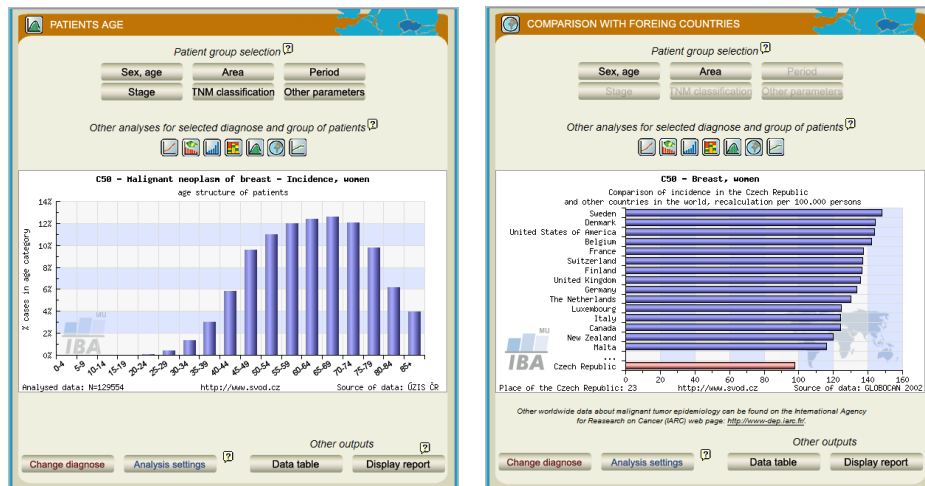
PATIENTS AGE

Patient group selection ?

Sex, age
Area
Period
Stage
TNM classification
Other parameters

Other analyses for selected diagnose and group of patients ?

C50 - Malignant neoplasm of breast - Incidence, women
age structure of patients

% cases in age category

14%
12%
10%
8%
6%
4%
2%
0%

0-4
5-9
10-14
15-19
20-24
25-29
30-34
35-39
40-44
45-49
50-54
55-59
60-64
65-69
70-74
75-79
80-84
85+

MU
IBA

Analysed data: N=129554
http://www.svod.cz
Source of data: ÚZIS ČR

Other outputs ?

Change diagnose
Analysis settings ?
Data table
Display report

COMPARISON WITH FOREING COUNTRIES

Patient group selection ?

Sex, age
Area
Period
Stage
TNM classification
Other parameters

Other analyses for selected diagnose and group of patients ?

C50 - Breast, women
Comparison of incidence in the Czech Republic
and other countries in the world, recalculation per 100,000 persons

Sweden
Denmark
United States of America
Belgium
France
Switzerland
Finland
United Kingdom
Germany
The Netherlands
Luxembourg
Italy
Canada
New Zealand
Malta
...
Czech Republic

0
20
40
60
80
100
120
140
160

MU
IBA

Place of the Czech Republic: 23
http://www.svod.cz
Source of data: GLOBOCAN 2002

Other worldwide data about malignant tumor epidemiology can be found on the International Agency for Reasearch on Cancer (IARC) web page: http://www-dep.iarc.fr/.

Other outputs

Change diagnose
Analysis settings ?
Data table
Display report